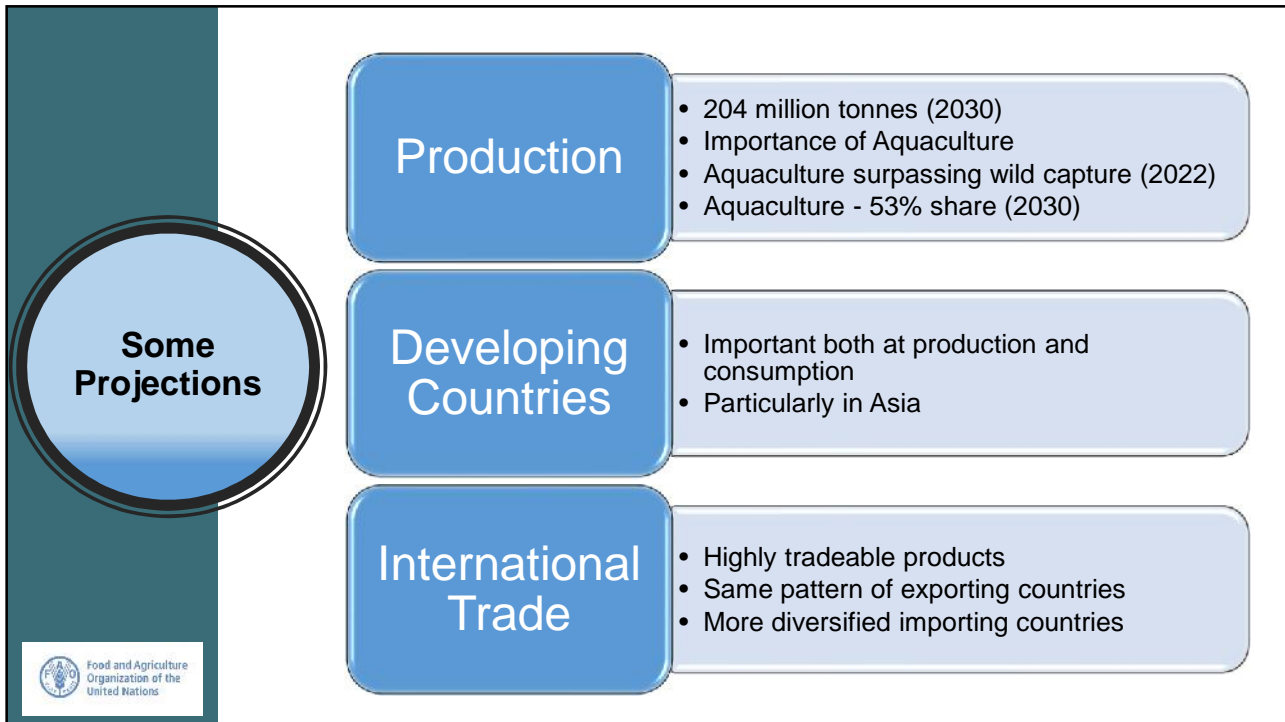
Some Projections

Production

• 204 million tonnes (2030)
• Importance of Aquaculture
• Aquaculture surpassing wild capture (2022)
• Aquaculture - 53% share (2030)

Developing Countries

• Important both at production and consumption
• Particularly in Asia

International Trade

• Highly tradeable products
• Same pattern of exporting countries
• More diversified importing countries

FAO

Food and Agriculture Organization of the United Nations